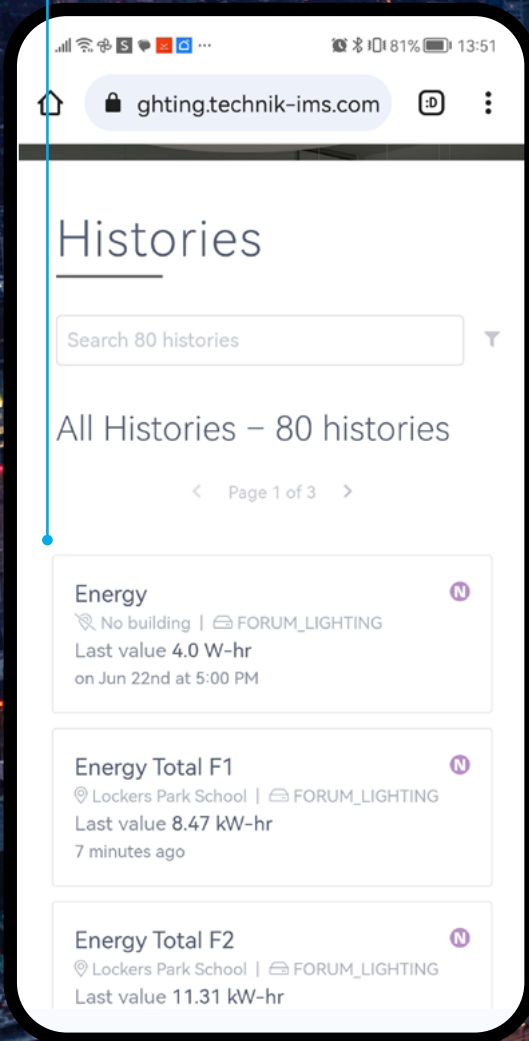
81% 13:51

ghting.technik-ims.com

:D

Histories

Search 80 histories

All Histories – 80 histories

Page 1 of 3

Energy
No building | FORUM_LIGHTING
Last value 4.0 W-hr
on Jun 22nd at 5:00 PM

N

Energy Total F1
Lockers Park School | FORUM_LIGHTING
Last value 8.47 kW-hr
7 minutes ago

N

Energy Total F2
Lockers Park School | FORUM_LIGHTING
Last value 11.31 kW-hr

N